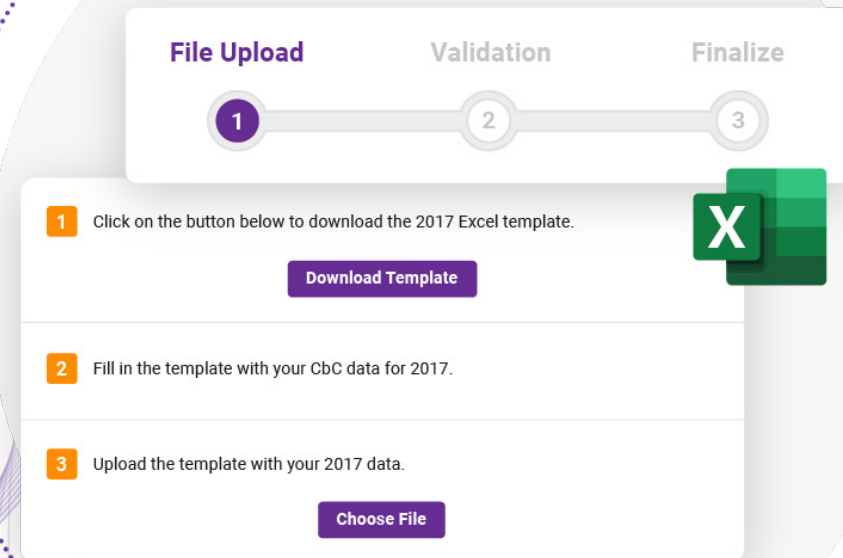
File Upload Validation Finalize

1 2 3

X

1 Click on the button below to download the 2017 Excel template.

Download Template

2 Fill in the template with your CbC data for 2017.

3 Upload the template with your 2017 data.

Choose File